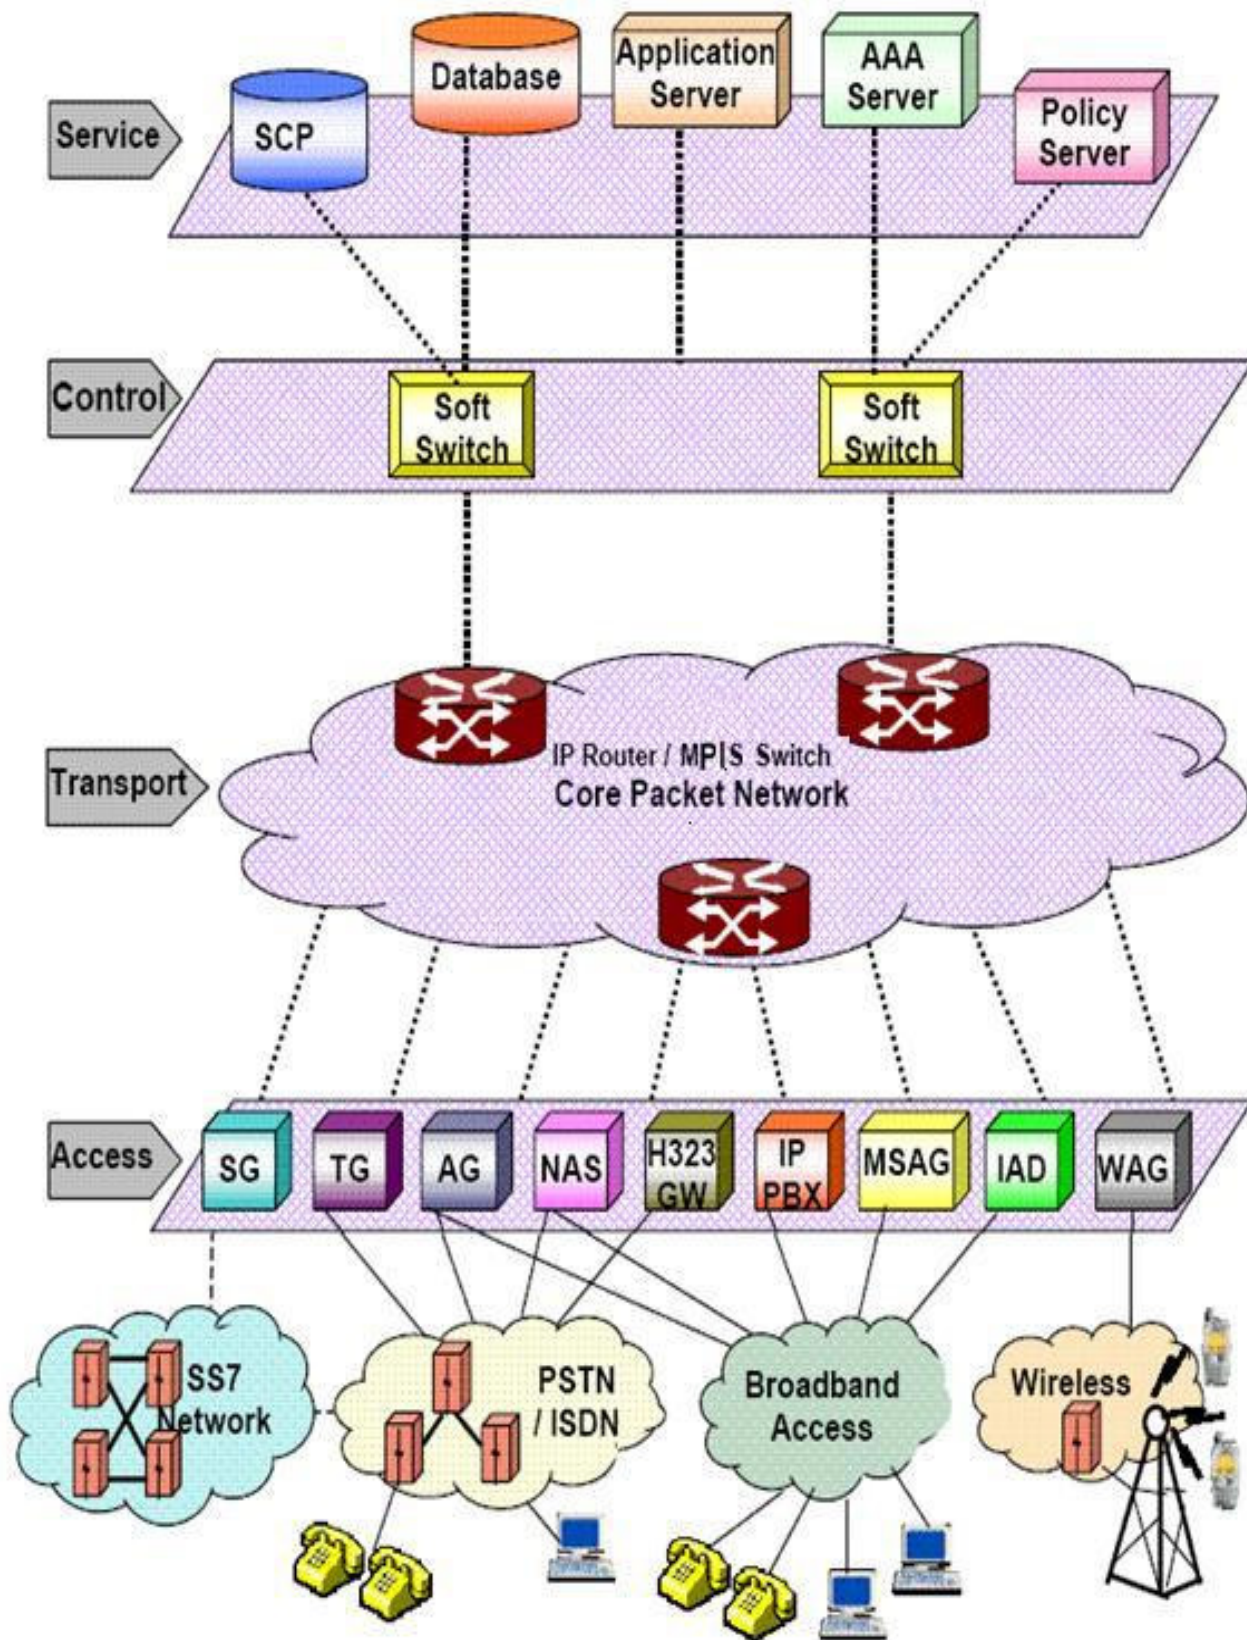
Service
SCP
Database
Application Server
AAA Server
Policy Server

Control
Soft Switch
Soft Switch

Transport
IP Router / MPLS Switch
Core Packet Network

Access
SG
TG
AG
NAS
H323 GW
IP PBX
MSAG
IAD
WAG

SS7 Network
PSTN / ISDN
Broadband Access
Wireless